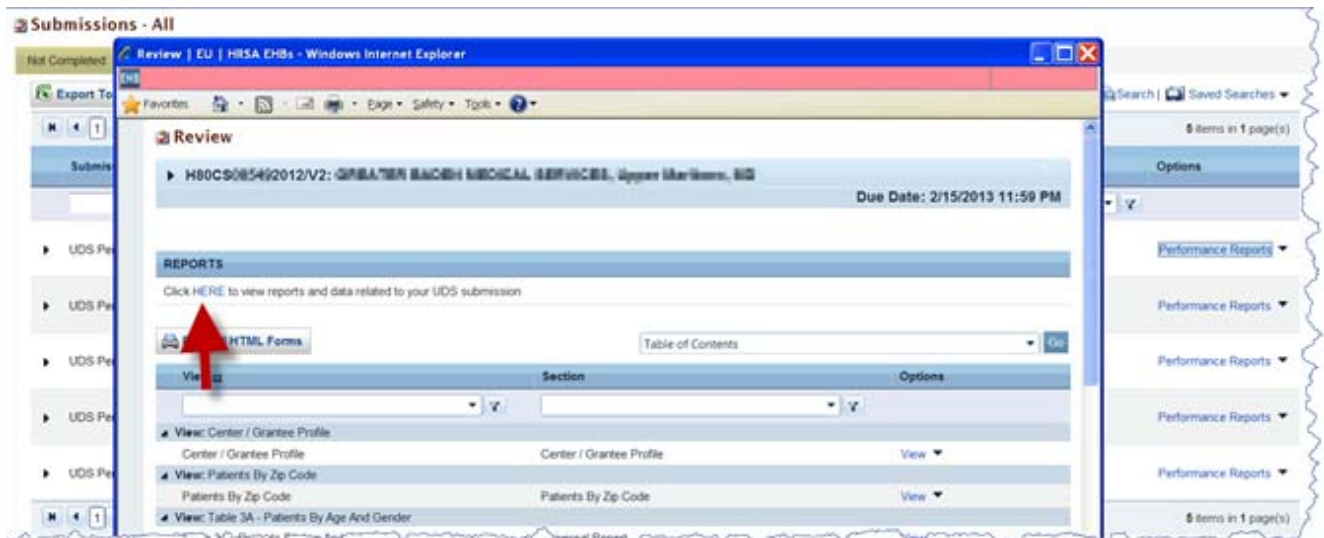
Submissions - All

Not Completed

Export To

Search | Saved Searches

5 items in 1 page(s)

Submis

Options

UDS Pe

Performance Reports

UDS Pe

Performance Reports

UDS Pe

Performance Reports

UDS Pe

Performance Reports

UDS Pe

Performance Reports

5 items in 1 page(s)

Review | EU | HRSA EHBs - Windows Internet Explorer

Favorites

Page Safety Tools

Review

H80CS085492012/V2: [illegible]

Due Date: 2/15/2013 11:59 PM

REPORTS

Click HERE to view reports and data related to your UDS submission

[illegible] HTML Forms

Table of Contents

Go

View

Section

Options

View: Center / Grantee Profile

Center / Grantee Profile

Center / Grantee Profile

View

View: Patients By Zip Code

Patients By Zip Code

Patients By Zip Code

View

View: Table 3A - Patients By Age And Gender